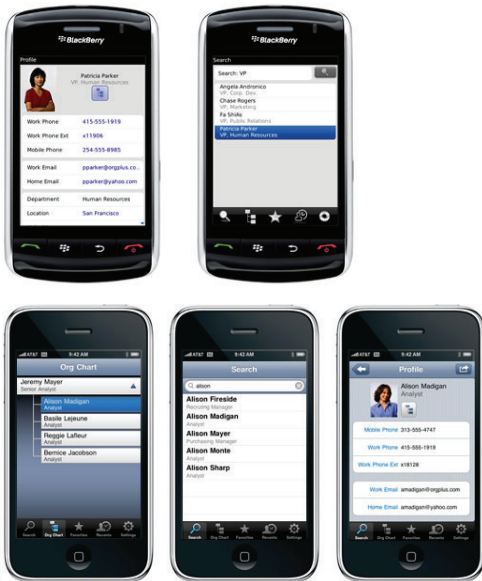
BlackBerry

Profile

Patricia Parker
VP, Human Resources

| Work Phone | 415-555-1919 |
|---|---|
| Work Phone Ext | x11906 |
| Mobile Phone | 254-555-8985 |
| Work Email | pparker@orgplus.co.. |
| Home Email | pparker@yahoo.com |
| Department | Human Resources |
| Location | San Francisco |

BlackBerry

Search

Search: VP

Angela Andronico
VP, Corp. Dev.
Chase Rogers
VP, Marketing
Fa Shiiko
VP, Public Relations
Patricia Parker
VP, Human Resources

AT&T 9:42 AM

Org Chart

Jeremy Mayer
Senior Analyst

Alison Madigan
Analyst
Basile Lejeune
Analyst
Reggie Lafleur
Analyst
Bernice Jacobson
Analyst

Search Org Chart Favorites Recents Settings

AT&T 9:42 AM

Search

alison

Alison Fireside
Recruiting Manager
Alison Madigan
Analyst
Alison Mayer
Purchasing Manager
Alison Monte
Analyst
Alison Sharp
Analyst

Search Org Chart Favorites Recents Settings

AT&T 9:42 AM

Profile

Alison Madigan
Analyst

Mobile Phone 313-555-4747
Work Phone 415-555-1919
Work Phone Ext x18128

Work Email amadigan@orgplus.com
Home Email amadigan@yahoo.com

Search Org Chart Favorites Recents Settings